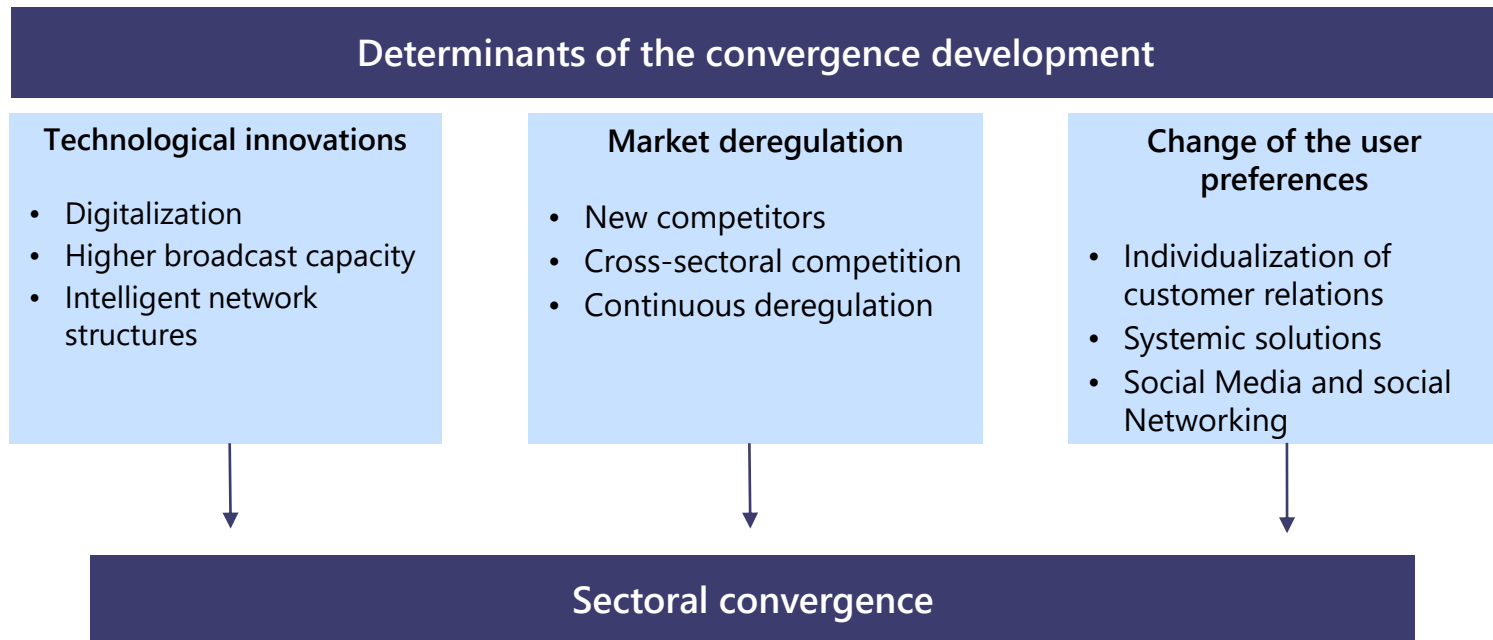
Determinants of the convergence development

Technological innovations

- Digitalization
- Higher broadcast capacity
- Intelligent network structures

Market deregulation

- New competitors
- Cross-sectoral competition
- Continuous deregulation

Change of the user preferences

- Individualization of customer relations
- Systemic solutions
- Social Media and social Networking

Sectoral convergence